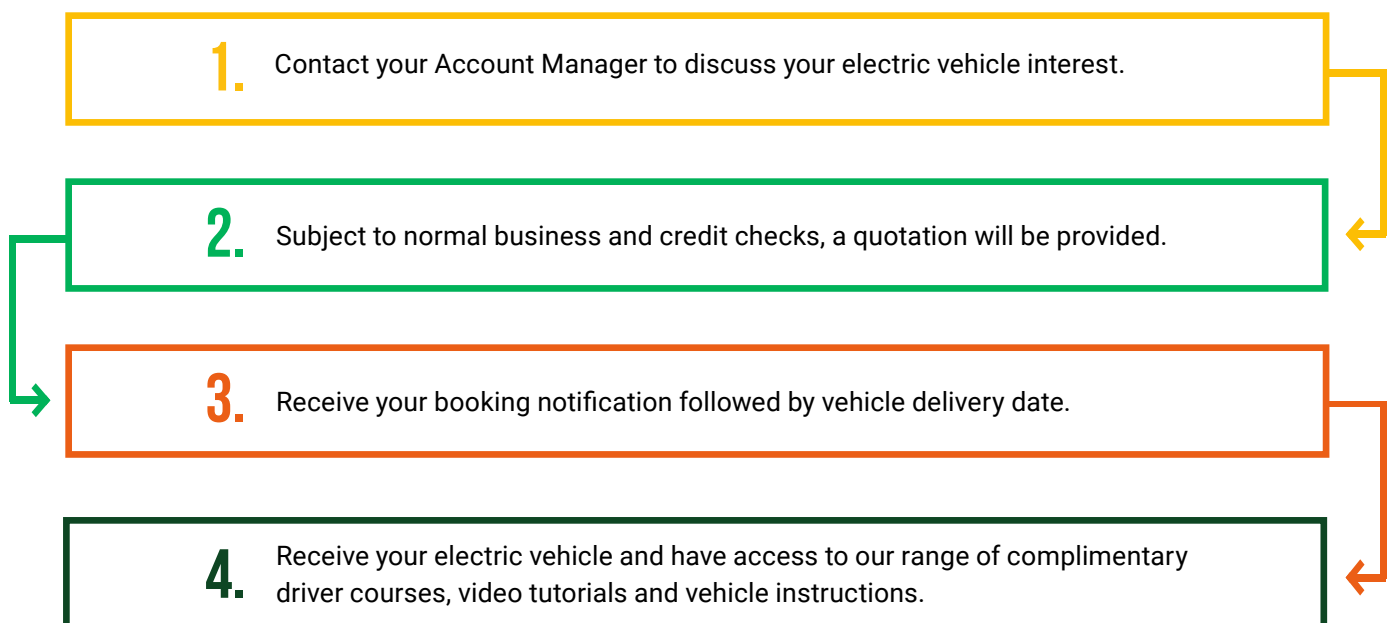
1. Contact your Account Manager to discuss your electric vehicle interest.

2. Subject to normal business and credit checks, a quotation will be provided.

3. Receive your booking notification followed by vehicle delivery date.

4. Receive your electric vehicle and have access to our range of complimentary driver courses, video tutorials and vehicle instructions.